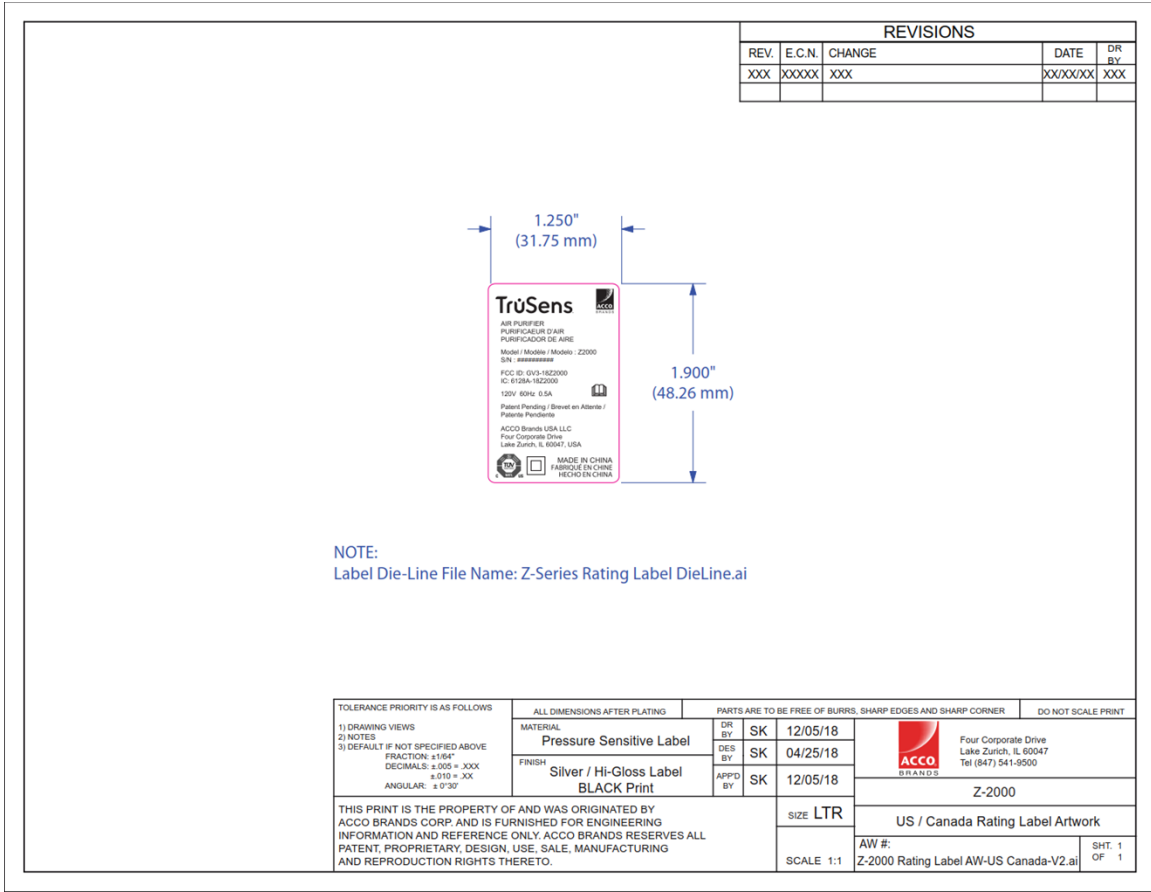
REVISIONS

| REV. | E.C.N. | CHANGE | DATE | DR BY |
|---|---|---|---|---|
| XXX | XXXXX | XXX | XX/XX/XX | XXX |
| | | | | |

1.250"
(31.75 mm)

1.900"
(48.26 mm)

TrūSens

ACCO BRANDS

AIR PURIFIER
PURIFICAEUR D'AIR
PURIFICADOR DE AIRE

Model / Modèle / Modelo : Z2000
S/N : ##########

FCC ID: GV3-18Z2000
IC: 6128A-18Z2000

120V 60Hz 0.5A

Patent Pending / Brevet en Attente / Patente Pendiente

ACCO Brands USA LLC
Four Corporate Drive
Lake Zurich, IL 60047, USA

TÜV

MADE IN CHINA
FABRIQUÉ EN CHINE
HECHO EN CHINA

NOTE:
Label Die-Line File Name: Z-Series Rating Label DieLine.ai

TOLERANCE PRIORITY IS AS FOLLOWS

1) DRAWING VIEWS
2) NOTES
3) DEFAULT IF NOT SPECIFIED ABOVE
FRACTION: ±1/64"
DECIMALS: ±.005 = .XXX
±.010 = .XX
ANGULAR: ± 0°30'

ALL DIMENSIONS AFTER PLATING

PARTS ARE TO BE FREE OF BURRS, SHARP EDGES AND SHARP CORNER

DO NOT SCALE PRINT

MATERIAL
Pressure Sensitive Label

FINISH
Silver / Hi-Gloss Label
BLACK Print

DR BY SK 12/05/18
DES BY SK 04/25/18
APP'D BY SK 12/05/18

ACCO BRANDS

Four Corporate Drive
Lake Zurich, IL 60047
Tel (847) 541-9500

Z-2000

THIS PRINT IS THE PROPERTY OF AND WAS ORIGINATED BY ACCO BRANDS CORP. AND IS FURNISHED FOR ENGINEERING INFORMATION AND REFERENCE ONLY. ACCO BRANDS RESERVES ALL PATENT, PROPRIETARY, DESIGN, USE, SALE, MANUFACTURING AND REPRODUCTION RIGHTS THERETO.

SIZE LTR

US / Canada Rating Label Artwork

SCALE 1:1

AW #:
Z-2000 Rating Label AW-US Canada-V2.ai

SHT. 1
OF 1